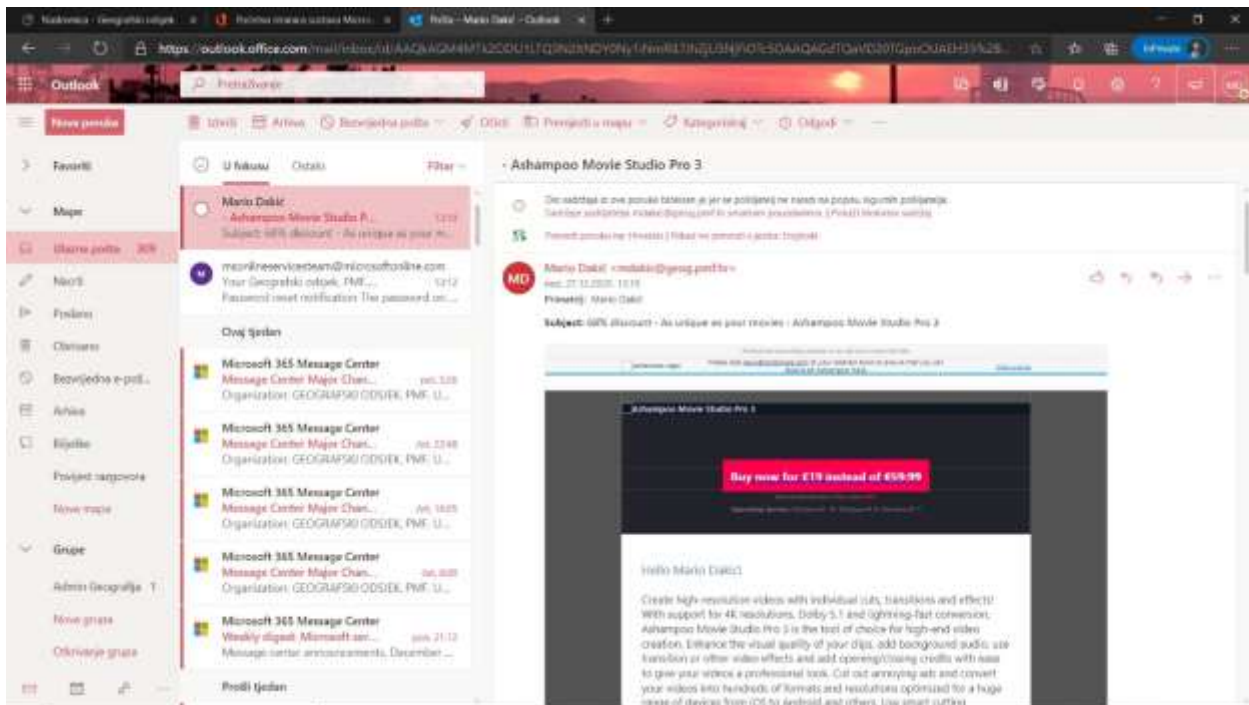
Naslovnica - Geografski odsjek | Početna stranica sustava Micro... | Pošta – Mario Dakić – Outlook

https://outlook.office.com/mail/inbox/id/AAQkAGM4MTk2ODU1LTQ5N2I

Outlook
Pretraživanje

Nova poruka
Izbriši | Arhiva | Bezvrijedna pošta | Očisti | Premjesti u mapu | Kategoriziraj | Odgodi

Favoriti
Mape
Ulazna pošta 309
Nacrti
Poslano
Obrisano
Bezvrijedna e-pošta
Arhiva
Bilješke
Povijest razgovora
Nova mapa
Grupe
Admin Geografija 1
Nova grupa
Otkrivanje grupa

U fokusu | Ostalo | Filtar

Mario Dakić
Ashampoo Movie Studio P... 13:19
Subject: 60% discount - As unique as your m...

msonlineservicesteam@microsoftonline.com
Your Geografski odsjek, PMF... 13:12
Password reset notification The password on ...

Ovaj tjedan

Microsoft 365 Message Center
Message Center Major Chan... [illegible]
Organization: GEOGRAFSKI ODSJEK, PMF, U...

Microsoft 365 Message Center
Message Center Major Chan... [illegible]
Organization: GEOGRAFSKI ODSJEK, PMF, U...

Microsoft 365 Message Center
Message Center Major Chan... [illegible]
Organization: GEOGRAFSKI ODSJEK, PMF, U...

Microsoft 365 Message Center
Message Center Major Chan... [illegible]
Organization: GEOGRAFSKI ODSJEK, PMF, U...

Microsoft 365 Message Center
Weekly digest: Microsoft ser... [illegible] 21:12
Message center announcements, December ...

Prošli tjedan

- Ashampoo Movie Studio Pro 3

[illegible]

Mario Dakić <mdakic@geog.pmf.hr>
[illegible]
Primatelj: Mario Dakić

Subject: 60% discount - As unique as your movies - Ashampoo Movie Studio Pro 3

Ashampoo Movie Studio Pro 3

Buy now for €19 instead of €59.99

Hello Mario Dakić!

Create high-resolution videos with individual cuts, transitions and effects! With support for 4K resolutions, Dolby 5.1 and lightning-fast conversion, Ashampoo Movie Studio Pro 3 is the tool of choice for high-end video creation. Enhance the visual quality of your clips, add background audio, use transition or other video effects and add opening/closing credits with ease to give your videos a professional look. Cut out annoying ads and convert your videos into hundreds of formats and resolutions optimized for a huge range of devices from iOS to Android and others. Use smart cutting